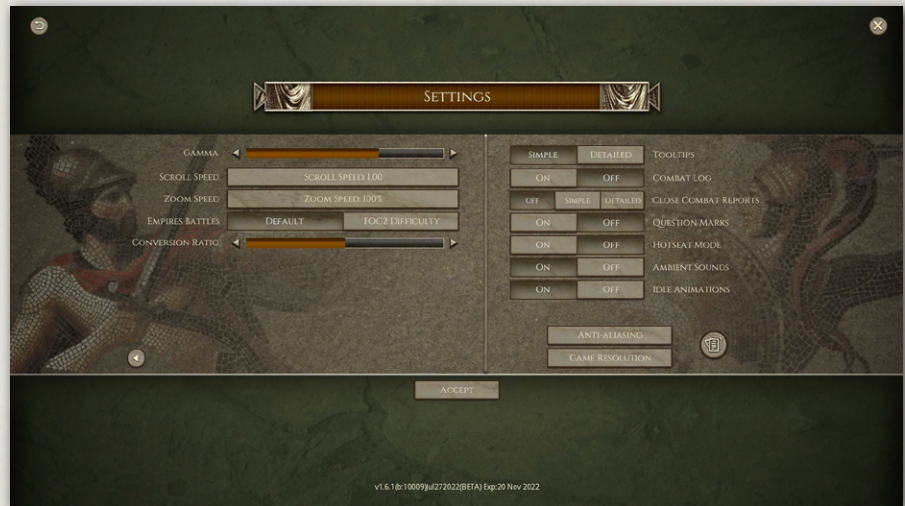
SETTINGS

GAMMA

SCROLL SPEED | SCROLL SPEED 1.00

ZOOM SPEED | ZOOM SPEED 100%

EMPIRES BATTLES | DEFAULT | FOG2 DIFFICULTY

CONVERSION RATIO

SIMPLE | DETAILED | TOOLTIPS

ON | OFF | COMBAT LOG

OFF | SIMPLE | DETAILED | CLOSE COMBAT REPORTS

ON | OFF | QUESTION MARKS

ON | OFF | HOTSEAT MODE

ON | OFF | AMBIENT SOUNDS

ON | OFF | IDLE ANIMATIONS

ANTI-ALIASING

GAME RESOLUTION

ACCEPT

v1.6.1(b:10009)Jul272022(BETA) Exp:20 Nov 2022